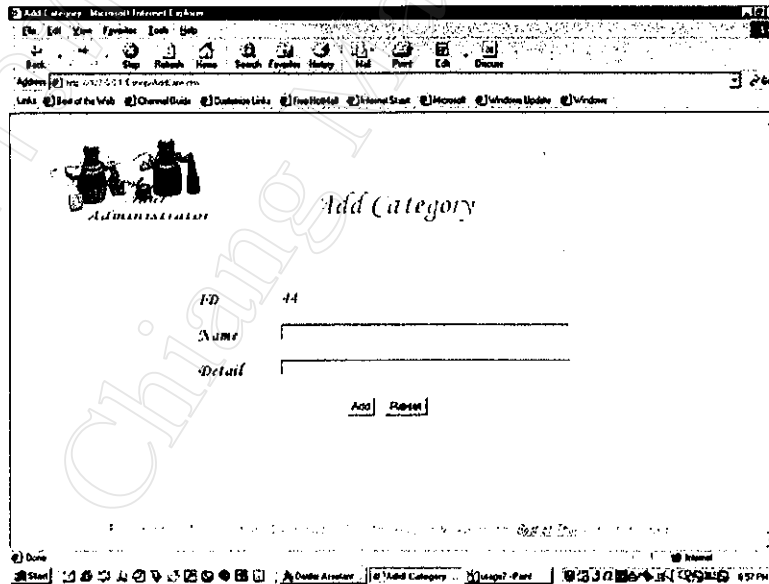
Add Category - Microsoft Internet Explorer

File Edit View Favorites Tools Help

Back Stop Refresh Home Search Favorites History Mail Print Edit Discuss

Address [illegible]

Links Best of the Web Channel Guide Customize Links Free Hotmail Internet Start Microsoft Windows Update Windows

Administrator

Add Category

ID 44

Name

Detail

Add Reset

Done

Internet

Start Add Category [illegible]